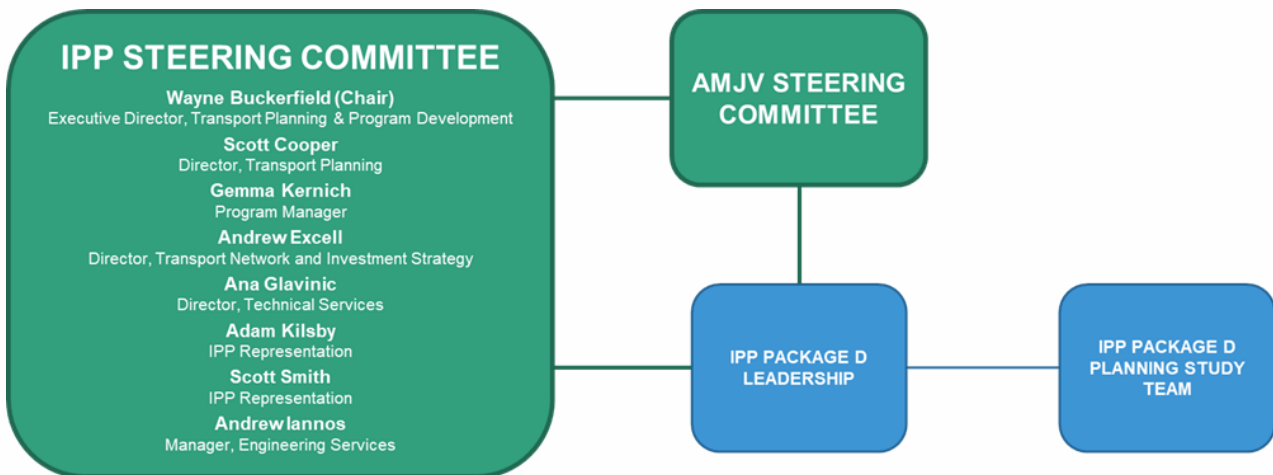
IPP STEERING COMMITTEE

Wayne Buckerfield (Chair)
Executive Director, Transport Planning & Program Development

Scott Cooper
Director, Transport Planning

Gemma Kernich
Program Manager

Andrew Excell
Director, Transport Network and Investment Strategy

Ana Glavinic
Director, Technical Services

Adam Kilsby
IPP Representation

Scott Smith
IPP Representation

Andrew Iannos
Manager, Engineering Services

AMJV STEERING COMMITTEE

IPP PACKAGE D LEADERSHIP

IPP PACKAGE D PLANNING STUDY TEAM